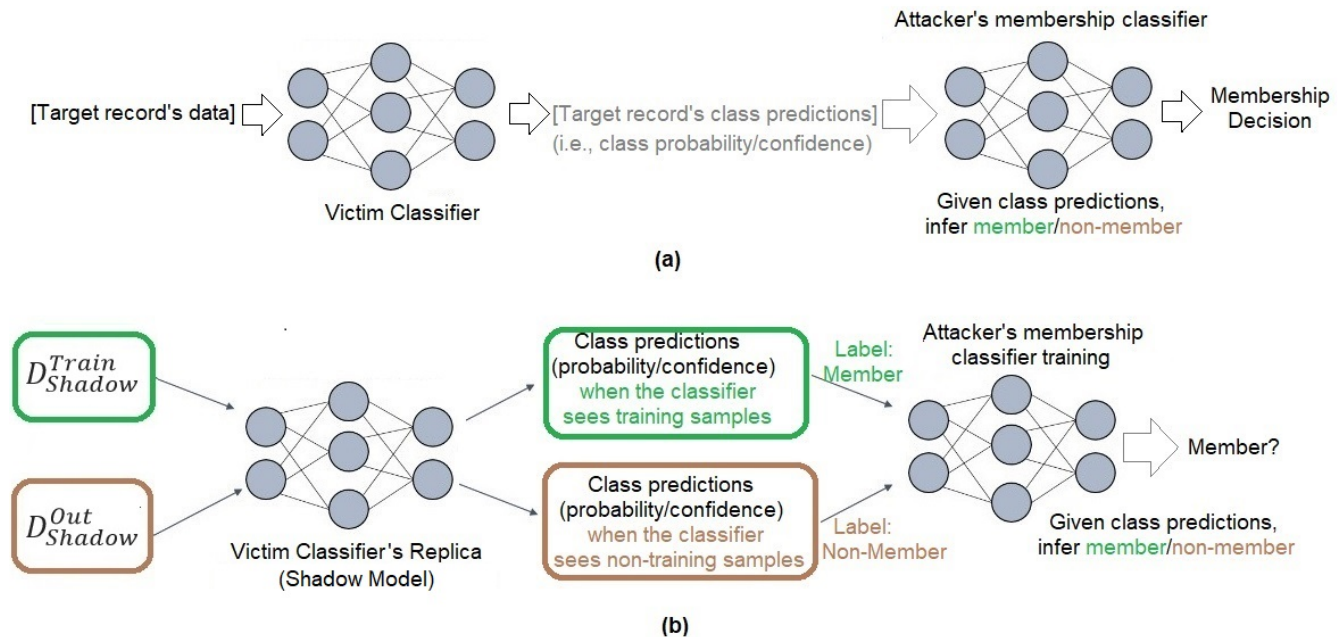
[Target record's data]

Victim Classifier

[Target record's class predictions]
(i.e., class probability/confidence)

Attacker's membership classifier

Membership Decision

Given class predictions, infer member/non-member

(a)

$D_{Shadow}^{Train}$

$D_{Shadow}^{Out}$

Victim Classifier's Replica (Shadow Model)

Class predictions (probability/confidence) when the classifier sees training samples

Label: Member

Class predictions (probability/confidence) when the classifier sees non-training samples

Label: Non-Member

Attacker's membership classifier training

Member?

Given class predictions, infer member/non-member

(b)